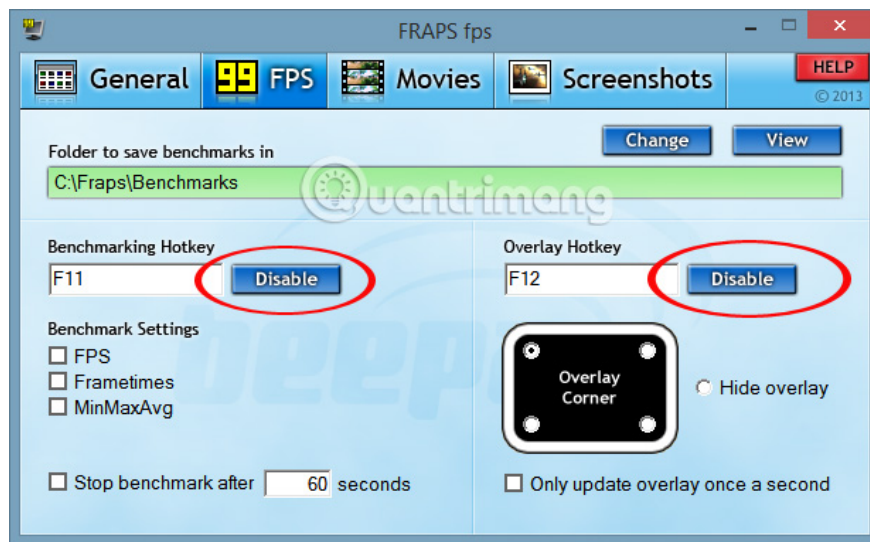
FRAPS fps

General 99 FPS Movies Screenshots HELP © 2013

Folder to save benchmarks in

Change View

C:\Fraps\Benchmarks

Quantrimang

Benchmarking Hotkey

F11

Disable

Overlay Hotkey

F12

Disable

Benchmark Settings

FPS

Frametimes

MinMaxAvg

Overlay Corner

Hide overlay

Stop benchmark after 60 seconds

Only update overlay once a second